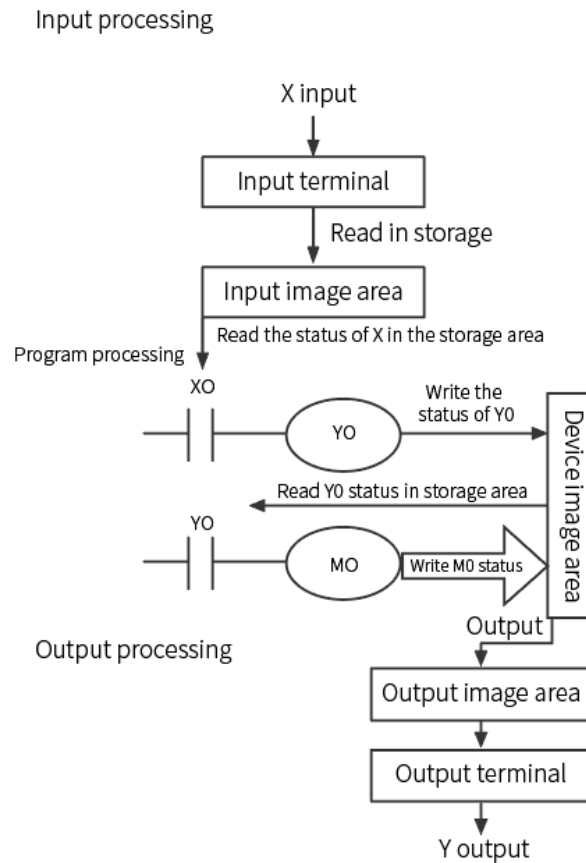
Input processing

X input

Input terminal

Read in storage

Input image area

Read the status of X in the storage area

Program processing

XO

YO

Write the status of Y0

Device image area

Read Y0 status in storage area

YO

MO

Write M0 status

Output

Output processing

Output image area

Output terminal

Y output